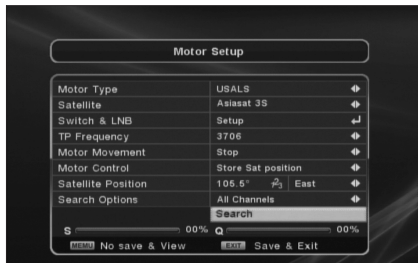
Motor Setup

| | |
|---|---|
| Motor Type | USALS |
| Satellite | Asiasat 3S |
| Switch & LNB | Setup |
| TP Frequency | 3706 |
| Motor Movement | Stop |
| Motor Control | Store Sat position |
| Satellite Position | 105.5° East |
| Search Options | All Channels |
| | Search |

S 00% Q 00%

MENU No save & View EXIT Save & Exit